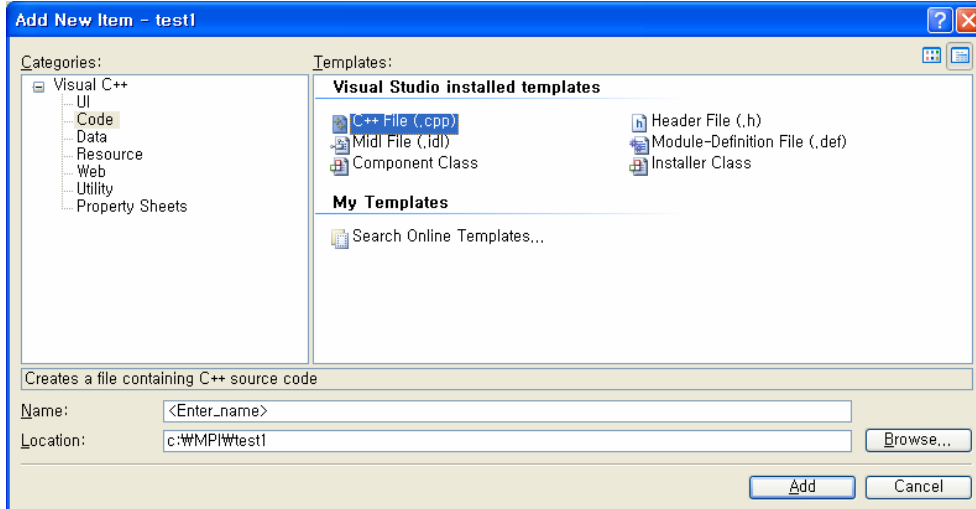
Add New Item - test1

Categories:

Visual C++
UI
Code
Data
Resource
Web
Utility
Property Sheets

Templates:

Visual Studio installed templates

C++ File (.cpp)
Header File (.h)
Midl File (.idl)
Module-Definition File (.def)
Component Class
Installer Class

My Templates

Search Online Templates...

Creates a file containing C++ source code

Name: <Enter_name>

Location: c:₩MPI₩test1

Browse...

Add

Cancel